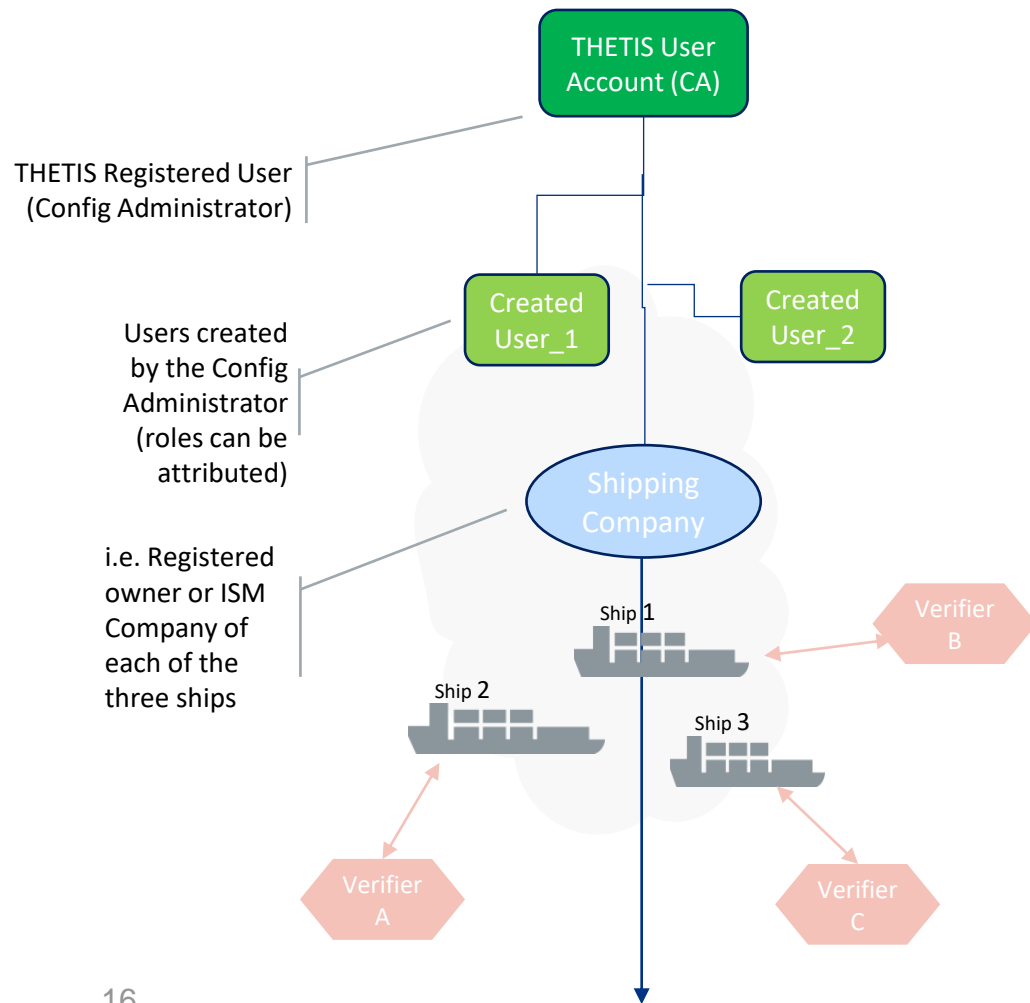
THETIS User Account (CA)

THETIS Registered User (Config Administrator)

Created User_1

Created User_2

Users created by the Config Administrator (roles can be attributed)

Shipping Company

i.e. Registered owner or ISM Company of each of the three ships

Ship 1

Verifier B

Ship 2

Ship 3

Verifier A

Verifier C

16